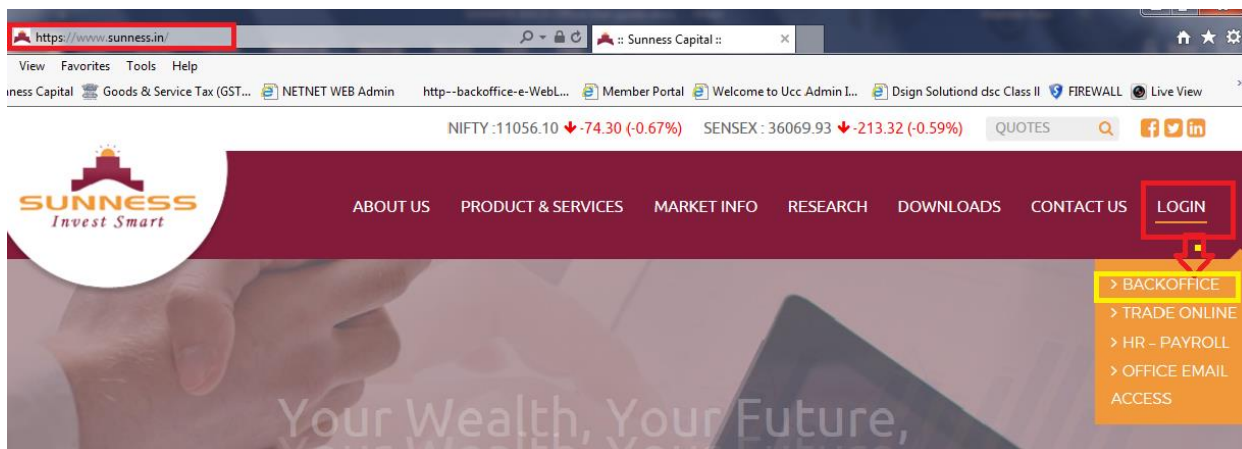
https://www.sunness.in/

:: Sunness Capital ::

View Favorites Tools Help

ness Capital Goods & Service Tax (GST... NETNET WEB Admin http--backoffice-e-WebL... Member Portal Welcome to Ucc Admin I... Dsign Solutiond dsc Class II FIREWALL Live View

NIFTY :11056.10 -74.30 (-0.67%) SENSEX : 36069.93 -213.32 (-0.59%) QUOTES

SUNNESS Invest Smart

ABOUT US PRODUCT & SERVICES MARKET INFO RESEARCH DOWNLOADS CONTACT US LOGIN

> BACKOFFICE
> TRADE ONLINE
> HR - PAYROLL
> OFFICE EMAIL ACCESS

Your Wealth, Your Future,